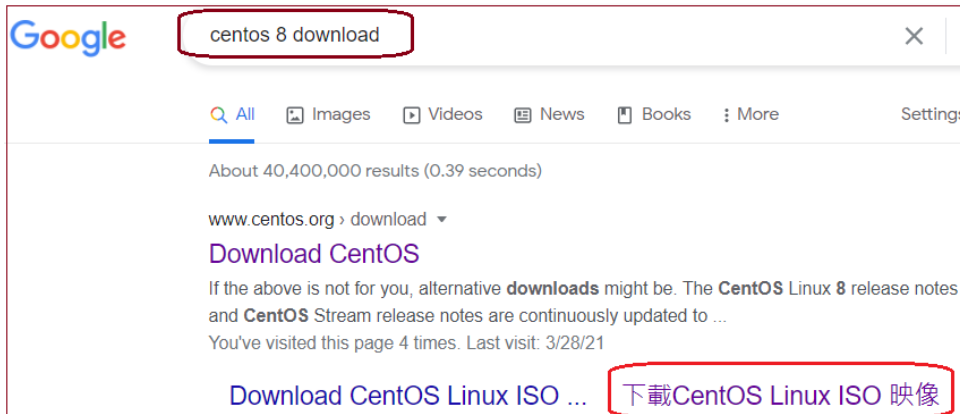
Google

centos 8 download

All Images Videos News Books More Settings

About 40,400,000 results (0.39 seconds)

www.centos.org › download

Download CentOS

If the above is not for you, alternative downloads might be. The CentOS Linux 8 release notes and CentOS Stream release notes are continuously updated to ...

You've visited this page 4 times. Last visit: 3/28/21

Download CentOS Linux ISO ... 下載CentOS Linux ISO 映像